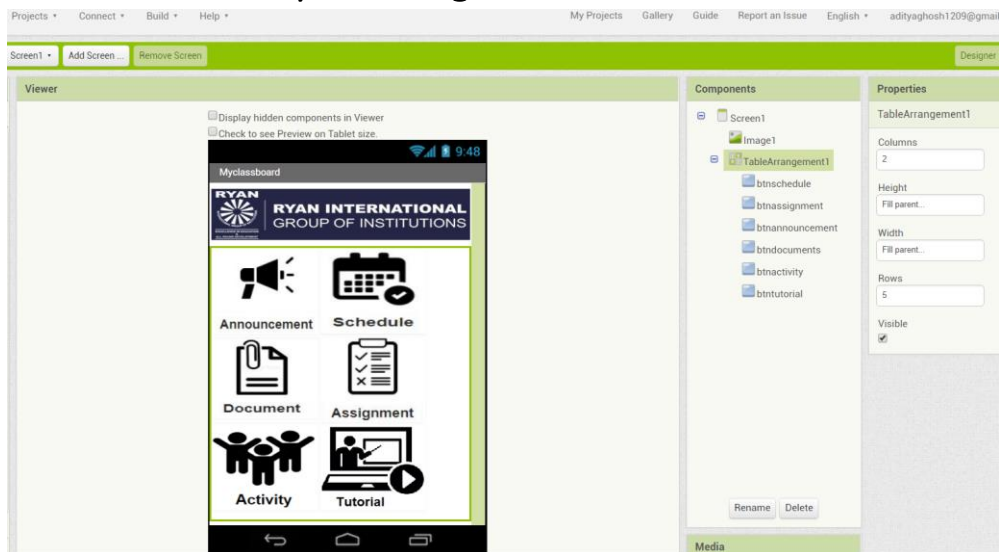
Projects ▾ Connect ▾ Build ▾ Help ▾ My Projects Gallery Guide Report an Issue English ▾ adityaghosh1209@gmail

Screen1 ▾ Add Screen ... Remove Screen Designer

Viewer

Display hidden components in Viewer
Check to see Preview on Tablet size.

9:48

Myclassboard

RYAN
RYAN INTERNATIONAL
GROUP OF INSTITUTIONS

Announcement
Schedule
Document
Assignment
Activity
Tutorial

Components

Screen1
Image1
TableArrangement1
btnschedule
btnassignment
btnannouncement
btndocuments
btnactivity
btntutorial

Rename Delete

Media

Properties

TableArrangement1

Columns
2

Height
Fill parent...

Width
Fill parent...

Rows
5

Visible